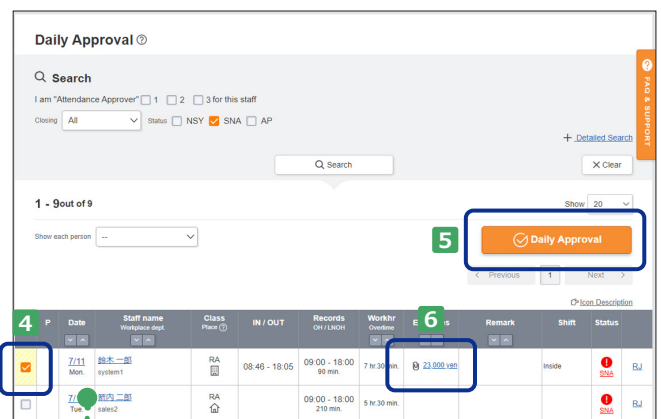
Daily Approval ?

Search

I am "Attendance Approver" 1 2 3 for this staff

Closing All Status NSY SNA AP

+ Detailed Search

Search

× Clear

FAQ & SUPPORT

1 - 9out of 9

Show 20

Show each person --

5

Daily Approval

< Previous 1 Next >

Icon Description

4

6

| | P | Date | Staff name Workplace dept. | Class Place ? | IN / OUT | Records OH / LNOH | Workhr Overtime | E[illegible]s | Remark | Shift | Status | |
|---|---|---|---|---|---|---|---|---|---|---|---|---|
| ✓ | | 7/11 Mon. | 鈴木 一郎 system1 | RA | 08:46 - 18:05 | 09:00 - 18:00 90 min. | 7 hr.30 min. | 23,000 yen | | inside | SNA | RJ |
| | | 7/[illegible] Tue. | 新内 二郎 sales2 | RA | | 09:00 - 18:00 210 min. | 5 hr.30 min. | | | | SNA | RJ |